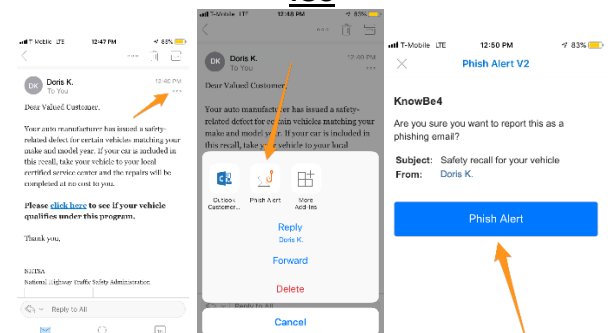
T-Mobile LTE 12:47 PM

DK Doris K.
To You
12:46 PM

Dear Valued Customer,

Your auto manufacturer has issued a safety-related defect for certain vehicles matching your make and model year. If your car is included in this recall, take your vehicle to your local certified service center and the repairs will be completed at no cost to you.

Please click here to see if your vehicle qualifies under this program.

Thank you,

NHTSA
National Highway Traffic Safety Administration

Reply to All

T-Mobile LTE 12:48 PM 83%

DK Doris K.
To You

Dear Valued Customer,

Your auto manufacturer has issued a safety-related defect for certain vehicles matching your make and model year. If your car is included in this recall, take your vehicle to your local

Outlook Customer... Phish Alert More Add-ins

Reply
Doris K.

Forward

Delete

Cancel

T-Mobile LTE 12:50 PM 83%

Phish Alert V2

KnowBe4

Are you sure you want to report this as a phishing email?

Subject: Safety recall for your vehicle
From: Doris K.

Phish Alert